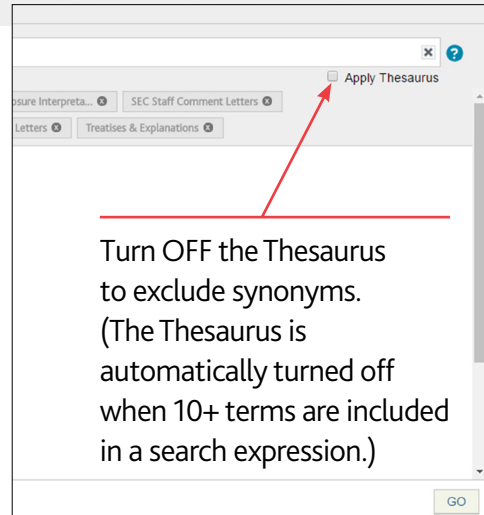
× ?

Apply Thesaurus

osure Interpreta... ⊗ SEC Staff Comment Letters ⊗

Letters ⊗ Treatises & Explanations ⊗

Turn OFF the Thesaurus to exclude synonyms. (The Thesaurus is automatically turned off when 10+ terms are included in a search expression.)

GO